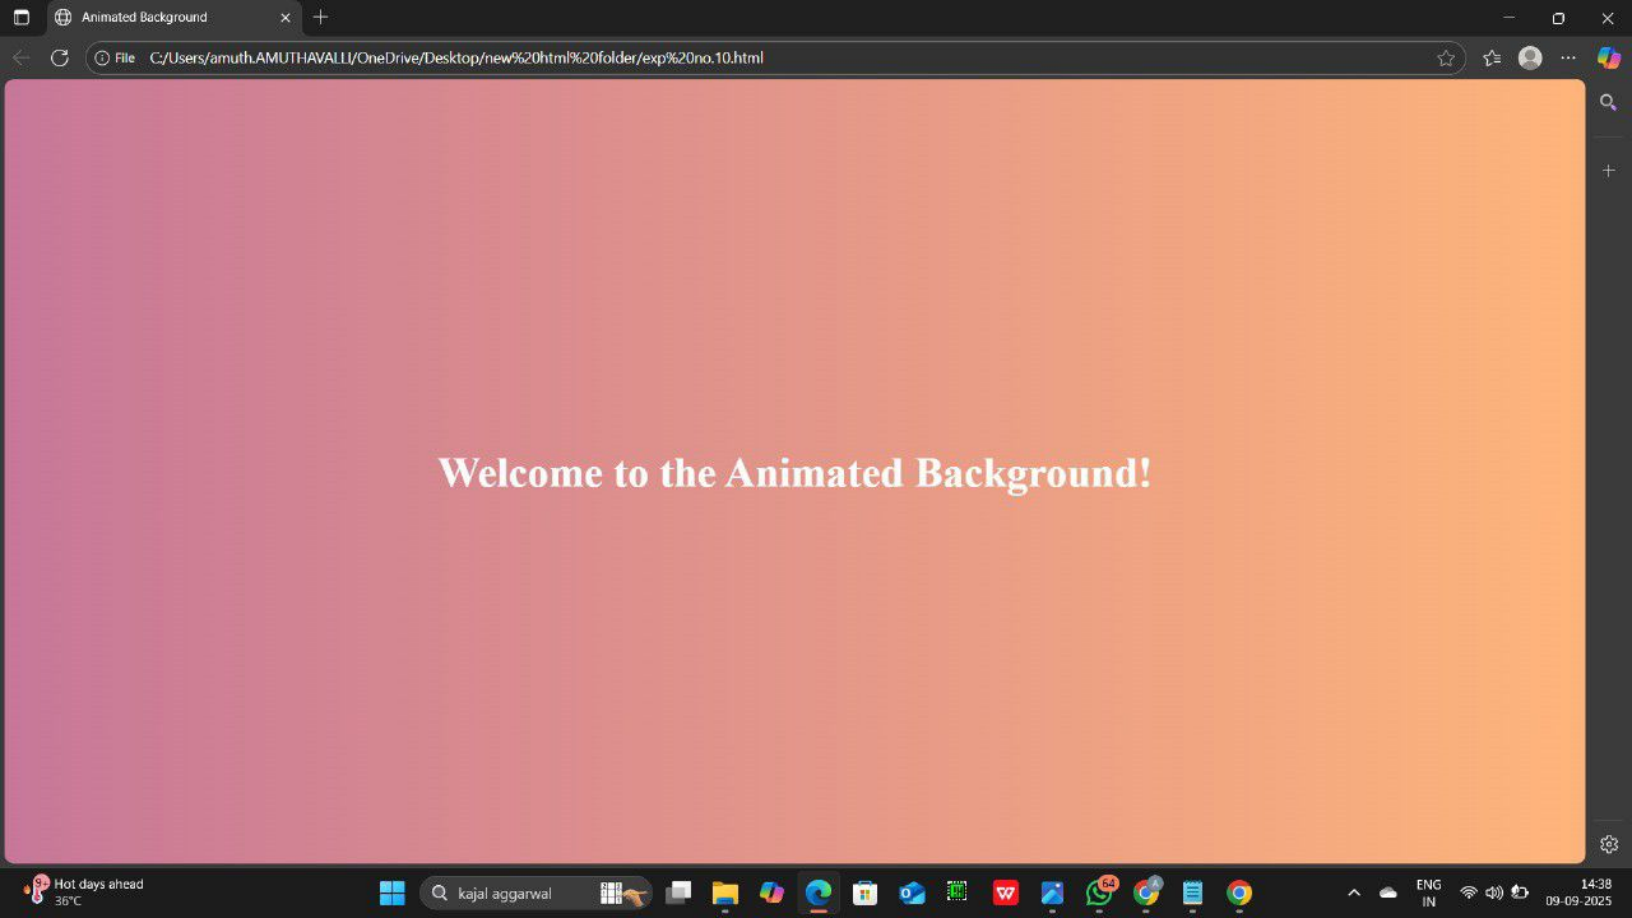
Animated Background

File C:/Users/amuth.AMUTHAVALLI/OneDrive/Desktop/new%20html%20folder/exp%20no.10.html

Welcome to the Animated Background!

Hot days ahead
36°C

kajal aggarwal

64

ENG
IN

14:38
09-09-2025